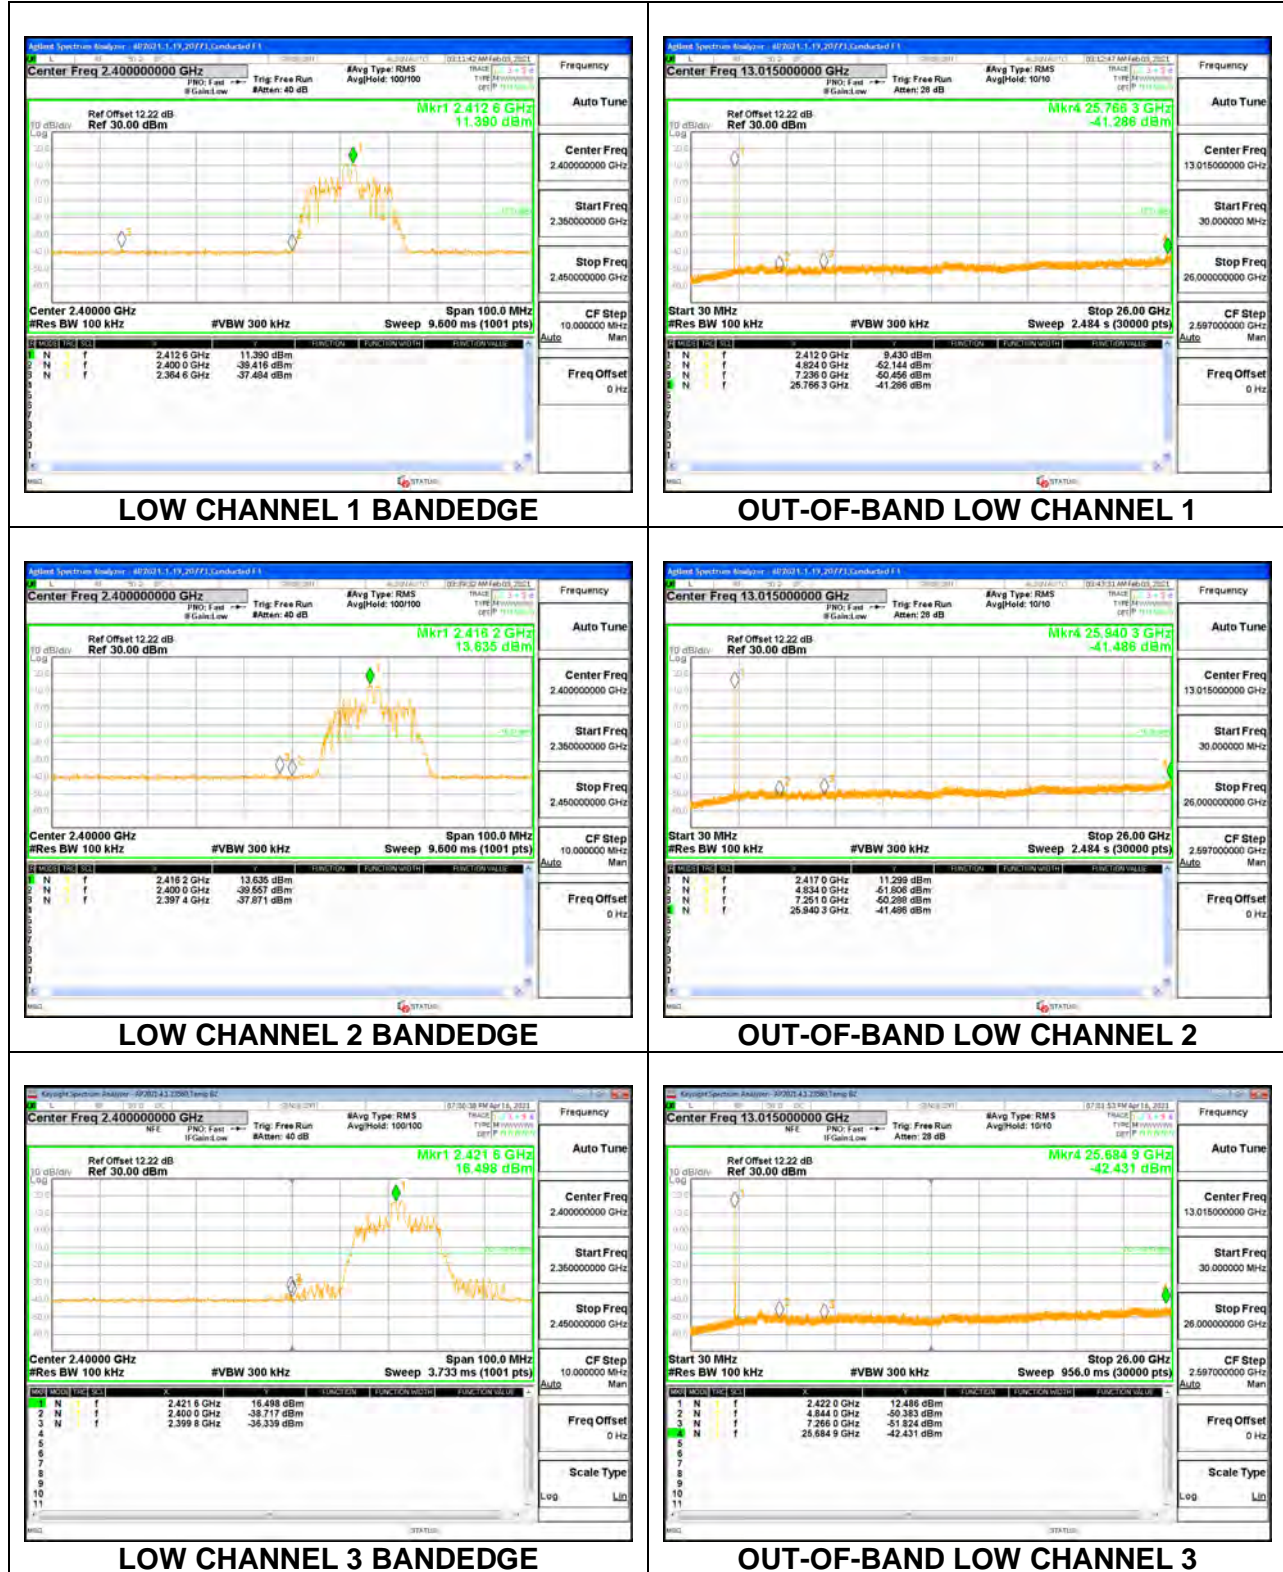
Center Freq 2.400000000 GHz
PNO: Fast
IFGain:Low
Trig: Free Run
#Atten: 40 dB
#Avg Type: RMS
Avg|Hold: 100/100
Frequency
Auto Tune
Ref Offset 12.22 dB
10 dB/div Ref 30.00 dBm
Log
Mkr1 2.412 6 GHz
11.390 dBm
Center Freq
2.400000000 GHz
Start Freq
2.350000000 GHz
Stop Freq
2.450000000 GHz
Center 2.40000 GHz
#Res BW 100 kHz
#VBW 300 kHz
Span 100.0 MHz
Sweep 9.600 ms (1001 pts)
CF Step
10.000000 MHz
Auto Man
Freq Offset
0 Hz

| | | | | X | Y |
|---|---|---|---|---|---|
| 1 | N | 1 | f | 2.412 6 GHz | 11.390 dBm |
| 2 | N | 1 | f | 2.400 0 GHz | -39.416 dBm |
| 3 | N | 1 | f | 2.364 6 GHz | -37.484 dBm |

LOW CHANNEL 1 BANDEDGE

Center Freq 13.015000000 GHz
PNO: Fast
IFGain:Low
Trig: Free Run
Atten: 28 dB
#Avg Type: RMS
Avg|Hold: 10/10
Frequency
Auto Tune
Ref Offset 12.22 dB
10 dB/div Ref 30.00 dBm
Log
Mkr4 25.766 3 GHz
-41.286 dBm
Center Freq
13.015000000 GHz
Start Freq
30.000000 MHz
Stop Freq
26.000000000 GHz
Start 30 MHz
#Res BW 100 kHz
#VBW 300 kHz
Stop 26.00 GHz
Sweep 2.484 s (30000 pts)
CF Step
2.597000000 GHz
Auto Man
Freq Offset
0 Hz

| | | | | X | Y |
|---|---|---|---|---|---|
| 1 | N | 1 | f | 2.412 0 GHz | 9.430 dBm |
| 2 | N | 1 | f | 4.824 0 GHz | -52.144 dBm |
| 3 | N | 1 | f | 7.236 0 GHz | -50.456 dBm |
| 4 | N | 1 | f | 25.766 3 GHz | -41.286 dBm |

OUT-OF-BAND LOW CHANNEL 1

Center Freq 2.400000000 GHz
PNO: Fast
IFGain:Low
Trig: Free Run
#Atten: 40 dB
#Avg Type: RMS
Avg|Hold: 100/100
Frequency
Auto Tune
Ref Offset 12.22 dB
10 dB/div Ref 30.00 dBm
Log
Mkr1 2.416 2 GHz
13.635 dBm
Center Freq
2.400000000 GHz
Start Freq
2.350000000 GHz
Stop Freq
2.450000000 GHz
Center 2.40000 GHz
#Res BW 100 kHz
#VBW 300 kHz
Span 100.0 MHz
Sweep 9.600 ms (1001 pts)
CF Step
10.000000 MHz
Auto Man
Freq Offset
0 Hz

| | | | | X | Y |
|---|---|---|---|---|---|
| 1 | N | 1 | f | 2.416 2 GHz | 13.635 dBm |
| 2 | N | 1 | f | 2.400 0 GHz | -39.557 dBm |
| 3 | N | 1 | f | 2.397 4 GHz | -37.871 dBm |

LOW CHANNEL 2 BANDEDGE

Center Freq 13.015000000 GHz
PNO: Fast
IFGain:Low
Trig: Free Run
Atten: 28 dB
#Avg Type: RMS
Avg|Hold: 10/10
Frequency
Auto Tune
Ref Offset 12.22 dB
10 dB/div Ref 30.00 dBm
Log
Mkr4 25.940 3 GHz
-41.486 dBm
Center Freq
13.015000000 GHz
Start Freq
30.000000 MHz
Stop Freq
26.000000000 GHz
Start 30 MHz
#Res BW 100 kHz
#VBW 300 kHz
Stop 26.00 GHz
Sweep 2.484 s (30000 pts)
CF Step
2.597000000 GHz
Auto Man
Freq Offset
0 Hz

| | | | | X | Y |
|---|---|---|---|---|---|
| 1 | N | 1 | f | 2.417 0 GHz | 11.299 dBm |
| 2 | N | 1 | f | 4.834 0 GHz | -51.806 dBm |
| 3 | N | 1 | f | 7.251 0 GHz | -50.288 dBm |
| 4 | N | 1 | f | 25.940 3 GHz | -41.486 dBm |

OUT-OF-BAND LOW CHANNEL 2

Center Freq 2.400000000 GHz
NFE
PNO: Fast
IFGain:Low
Trig: Free Run
#Atten: 40 dB
#Avg Type: RMS
Avg|Hold: 100/100
Frequency
Auto Tune
Ref Offset 12.22 dB
10 dB/div Ref 30.00 dBm
Log
Mkr1 2.421 6 GHz
16.498 dBm
Center Freq
2.400000000 GHz
Start Freq
2.350000000 GHz
Stop Freq
2.450000000 GHz
Center 2.40000 GHz
#Res BW 100 kHz
#VBW 300 kHz
Span 100.0 MHz
Sweep 3.733 ms (1001 pts)
CF Step
10.000000 MHz
Auto Man
Freq Offset
0 Hz
Scale Type
Log Lin

| | | | | X | Y |
|---|---|---|---|---|---|
| 1 | N | 1 | f | 2.421 6 GHz | 16.498 dBm |
| 2 | N | 1 | f | 2.400 0 GHz | -38.717 dBm |
| 3 | N | 1 | f | 2.399 8 GHz | -36.339 dBm |

LOW CHANNEL 3 BANDEDGE

Center Freq 13.015000000 GHz
NFE
PNO: Fast
IFGain:Low
Trig: Free Run
Atten: 28 dB
#Avg Type: RMS
Avg|Hold: 10/10
Frequency
Auto Tune
Ref Offset 12.22 dB
10 dB/div Ref 30.00 dBm
Log
Mkr4 25.684 9 GHz
-42.431 dBm
Center Freq
13.015000000 GHz
Start Freq
30.000000 MHz
Stop Freq
26.000000000 GHz
Start 30 MHz
#Res BW 100 kHz
#VBW 300 kHz
Stop 26.00 GHz
Sweep 956.0 ms (30000 pts)
CF Step
2.597000000 GHz
Auto Man
Freq Offset
0 Hz
Scale Type
Log Lin

| | | | | X | Y |
|---|---|---|---|---|---|
| 1 | N | 1 | f | 2.422 0 GHz | 12.486 dBm |
| 2 | N | 1 | f | 4.844 0 GHz | -50.383 dBm |
| 3 | N | 1 | f | 7.266 0 GHz | -51.824 dBm |
| 4 | N | 1 | f | 25.684 9 GHz | -42.431 dBm |

OUT-OF-BAND LOW CHANNEL 3